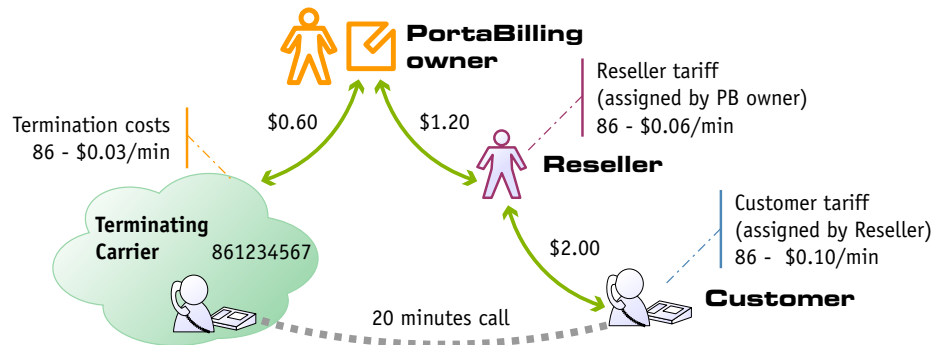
PortaBilling owner

Reseller tariff
(assigned by PB owner)
86 - $0.06/min

Termination costs
86 - $0.03/min

$0.60

$1.20

Reseller

Customer tariff
(assigned by Reseller)
86 - $0.10/min

Terminating Carrier

861234567

$2.00

Customer

20 minutes call